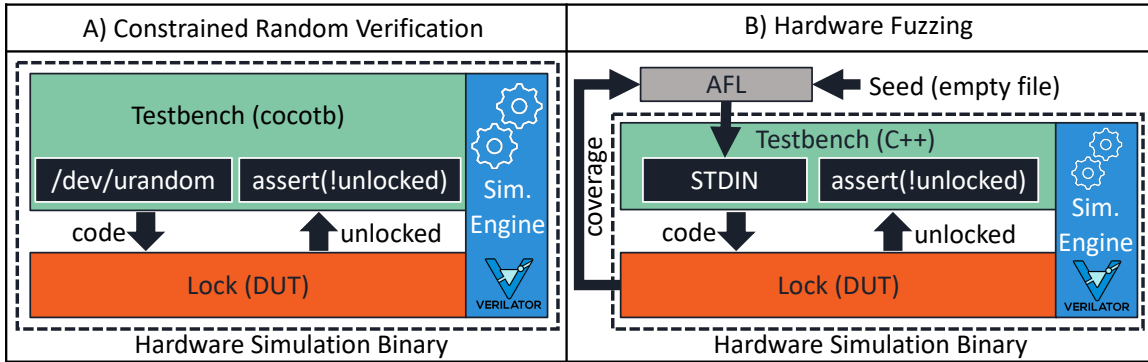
A) Constrained Random Verification

Testbench (cocotb)

/dev/urandom

assert(!unlocked)

Sim. Engine

code

unlocked

Lock (DUT)

VERILATOR

Hardware Simulation Binary

B) Hardware Fuzzing

AFL

Seed (empty file)

coverage

Testbench (C++)

STDIN

assert(!unlocked)

Sim. Engine

code

unlocked

Lock (DUT)

VERILATOR

Hardware Simulation Binary